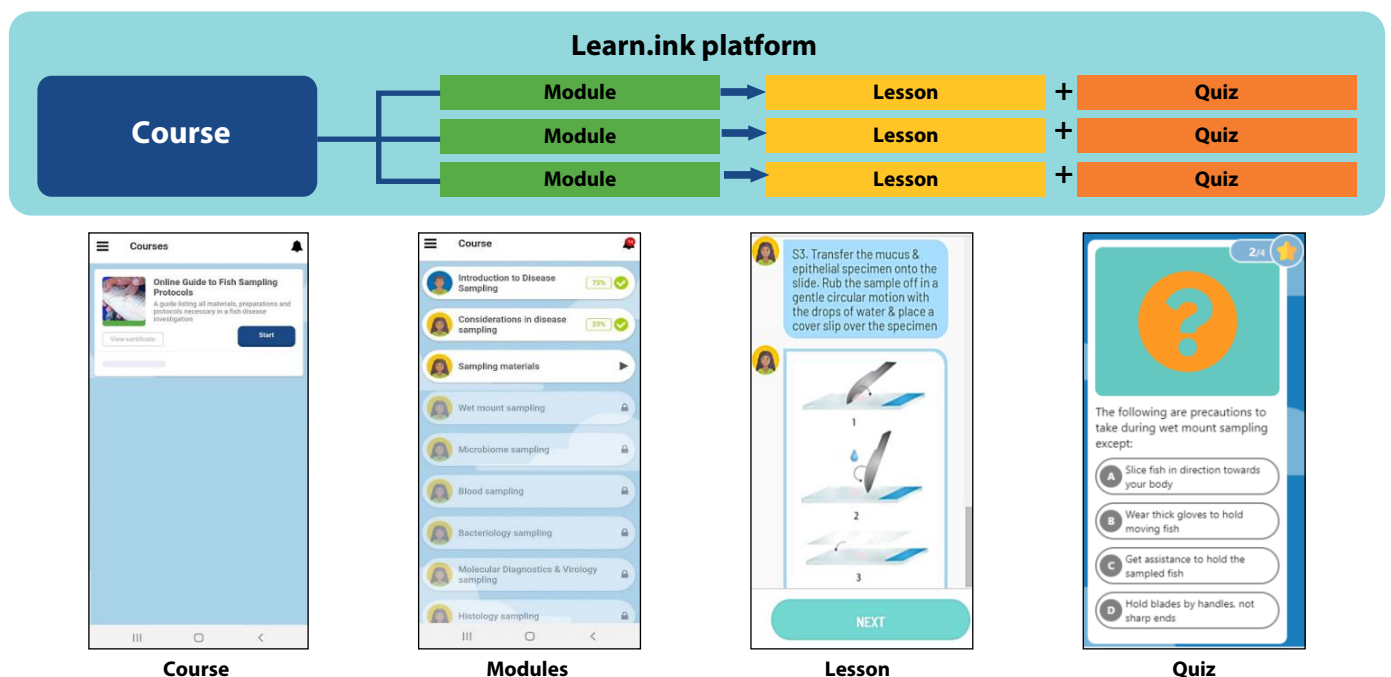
Learn.ink platform

Course

Module
Lesson
+
Quiz

Module
Lesson
+
Quiz

Module
Lesson
+
Quiz

Courses

Online Guide to Fish Sampling Protocols
A guide listing all materials, preparations and protocols necessary in a fish disease investigation

View certificate
Start

Course

Course

Introduction to Disease Sampling
75%

Considerations in disease sampling
25%

Sampling materials

Wet mount sampling

Microbiome sampling

Blood sampling

Bacteriology sampling

Molecular Diagnostics & Virology sampling

Histology sampling

Modules

S3. Transfer the mucus & epithelial specimen onto the slide. Rub the sample off in a gentle circular motion with the drops of water & place a cover slip over the specimen

1
2
3

NEXT

Lesson

2/4

?

The following are precautions to take during wet mount sampling except:

A Slice fish in direction towards your body

B Wear thick gloves to hold moving fish

C Get assistance to hold the sampled fish

D Hold blades by handles, not sharp ends

Quiz